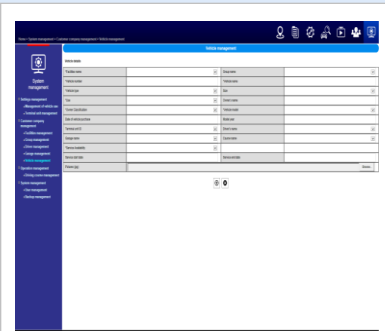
Home > System management > Customer company management > Vehicle management

System management

Vehicle management

Vehicle details

| Franchise name | | Group name | |
|---|---|---|---|
| Vehicle number | | Vehicle name | |
| Vehicle type | | Size | |
| Year | | Vehicle code | |
| Vehicle Classification | | Vehicle name | |
| Date of vehicle purchase | | Model year | |
| Terminal unit ID | | Brand name | |
| Garage name | | System date | |
| Tagmaint availability | | | |
| Service start date | | Service end date | |
| Vehicle logo | | | |

Browse

Settings management
Management of vehicle set
Franchise and management
Customer company management
Facilities management
Group management
Driver management
Garage management
Vehicle management
Operation management
Setting a route management
System management
Root management
Backup management